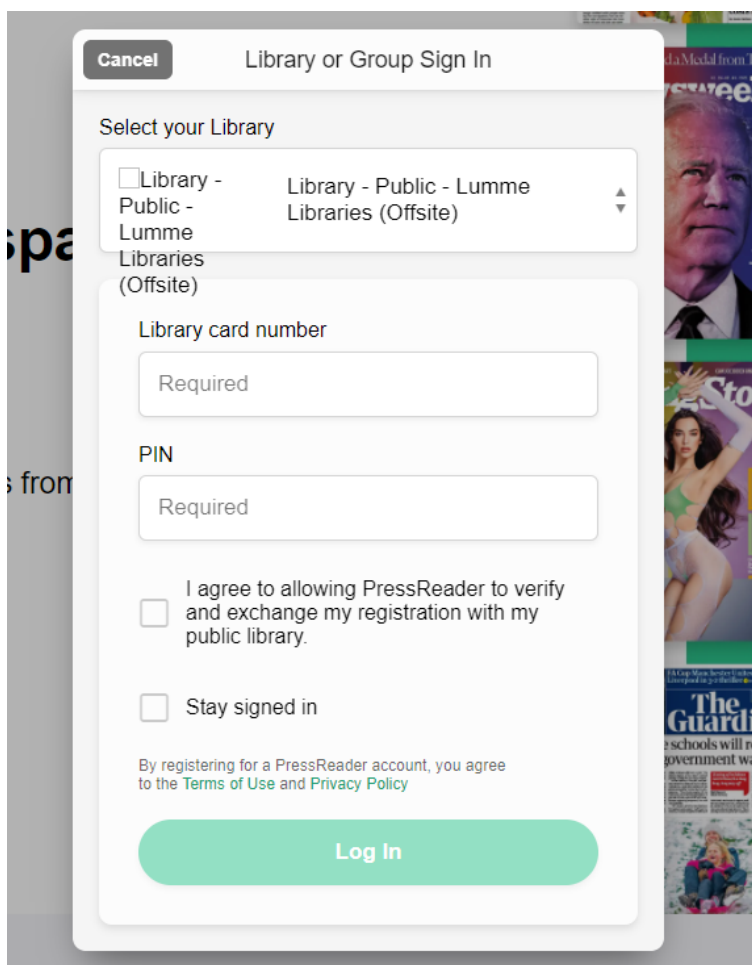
Cancel

Library or Group Sign In

Select your Library

Library - Public - Lumme Libraries (Offsite)

Library - Public - Lumme Libraries (Offsite)

spa

s from

Library card number

Required

PIN

Required

I agree to allowing PressReader to verify and exchange my registration with my public library.

Stay signed in

By registering for a PressReader account, you agree to the Terms of Use and Privacy Policy

Log In

The Guardi

schools will r
government wa